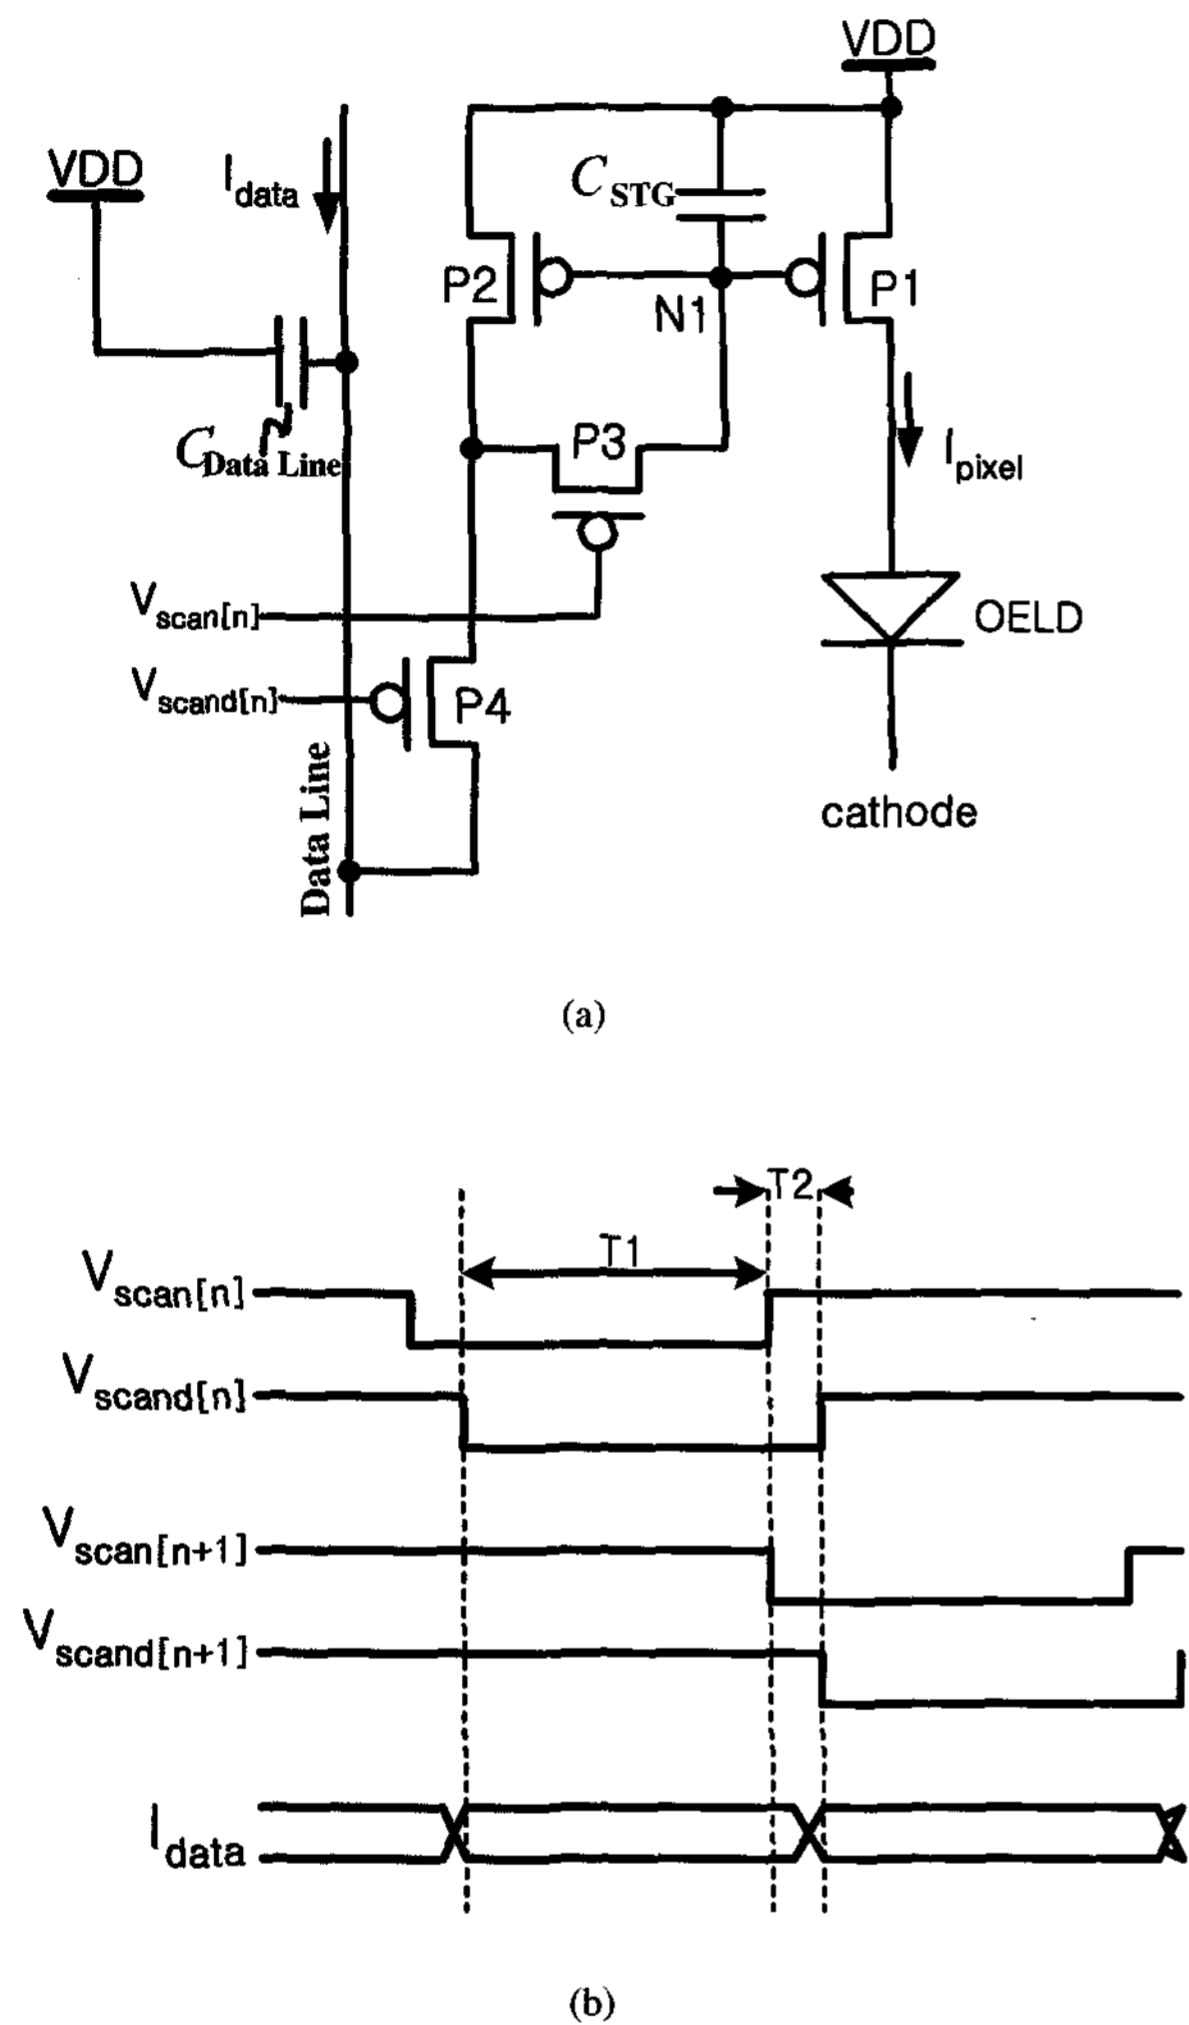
VDD

VDD

$I_{data}$

$C_{STG}$

P2

N1

P1

$C_{Data\ Line}$

P3

$I_{pixel}$

$V_{scan[n]}$

OELD

$V_{scand[n]}$

P4

Data Line

cathode

(a)

T2

T1

$V_{scan[n]}$

$V_{scand[n]}$

$V_{scan[n+1]}$

$V_{scand[n+1]}$

$I_{data}$

(b)